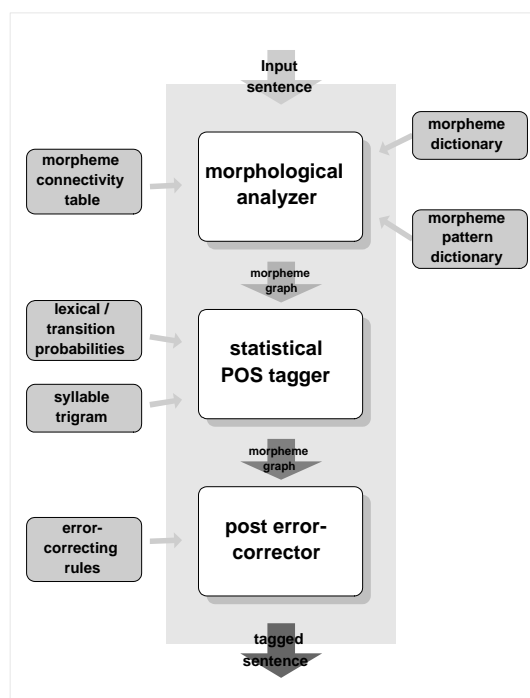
Input sentence

morpheme connectivity table

morphological analyzer

morpheme dictionary

morpheme pattern dictionary

morpheme graph

lexical / transition probabilities

statistical POS tagger

syllable trigram

morpheme graph

error-correcting rules

post error-corrector

tagged sentence